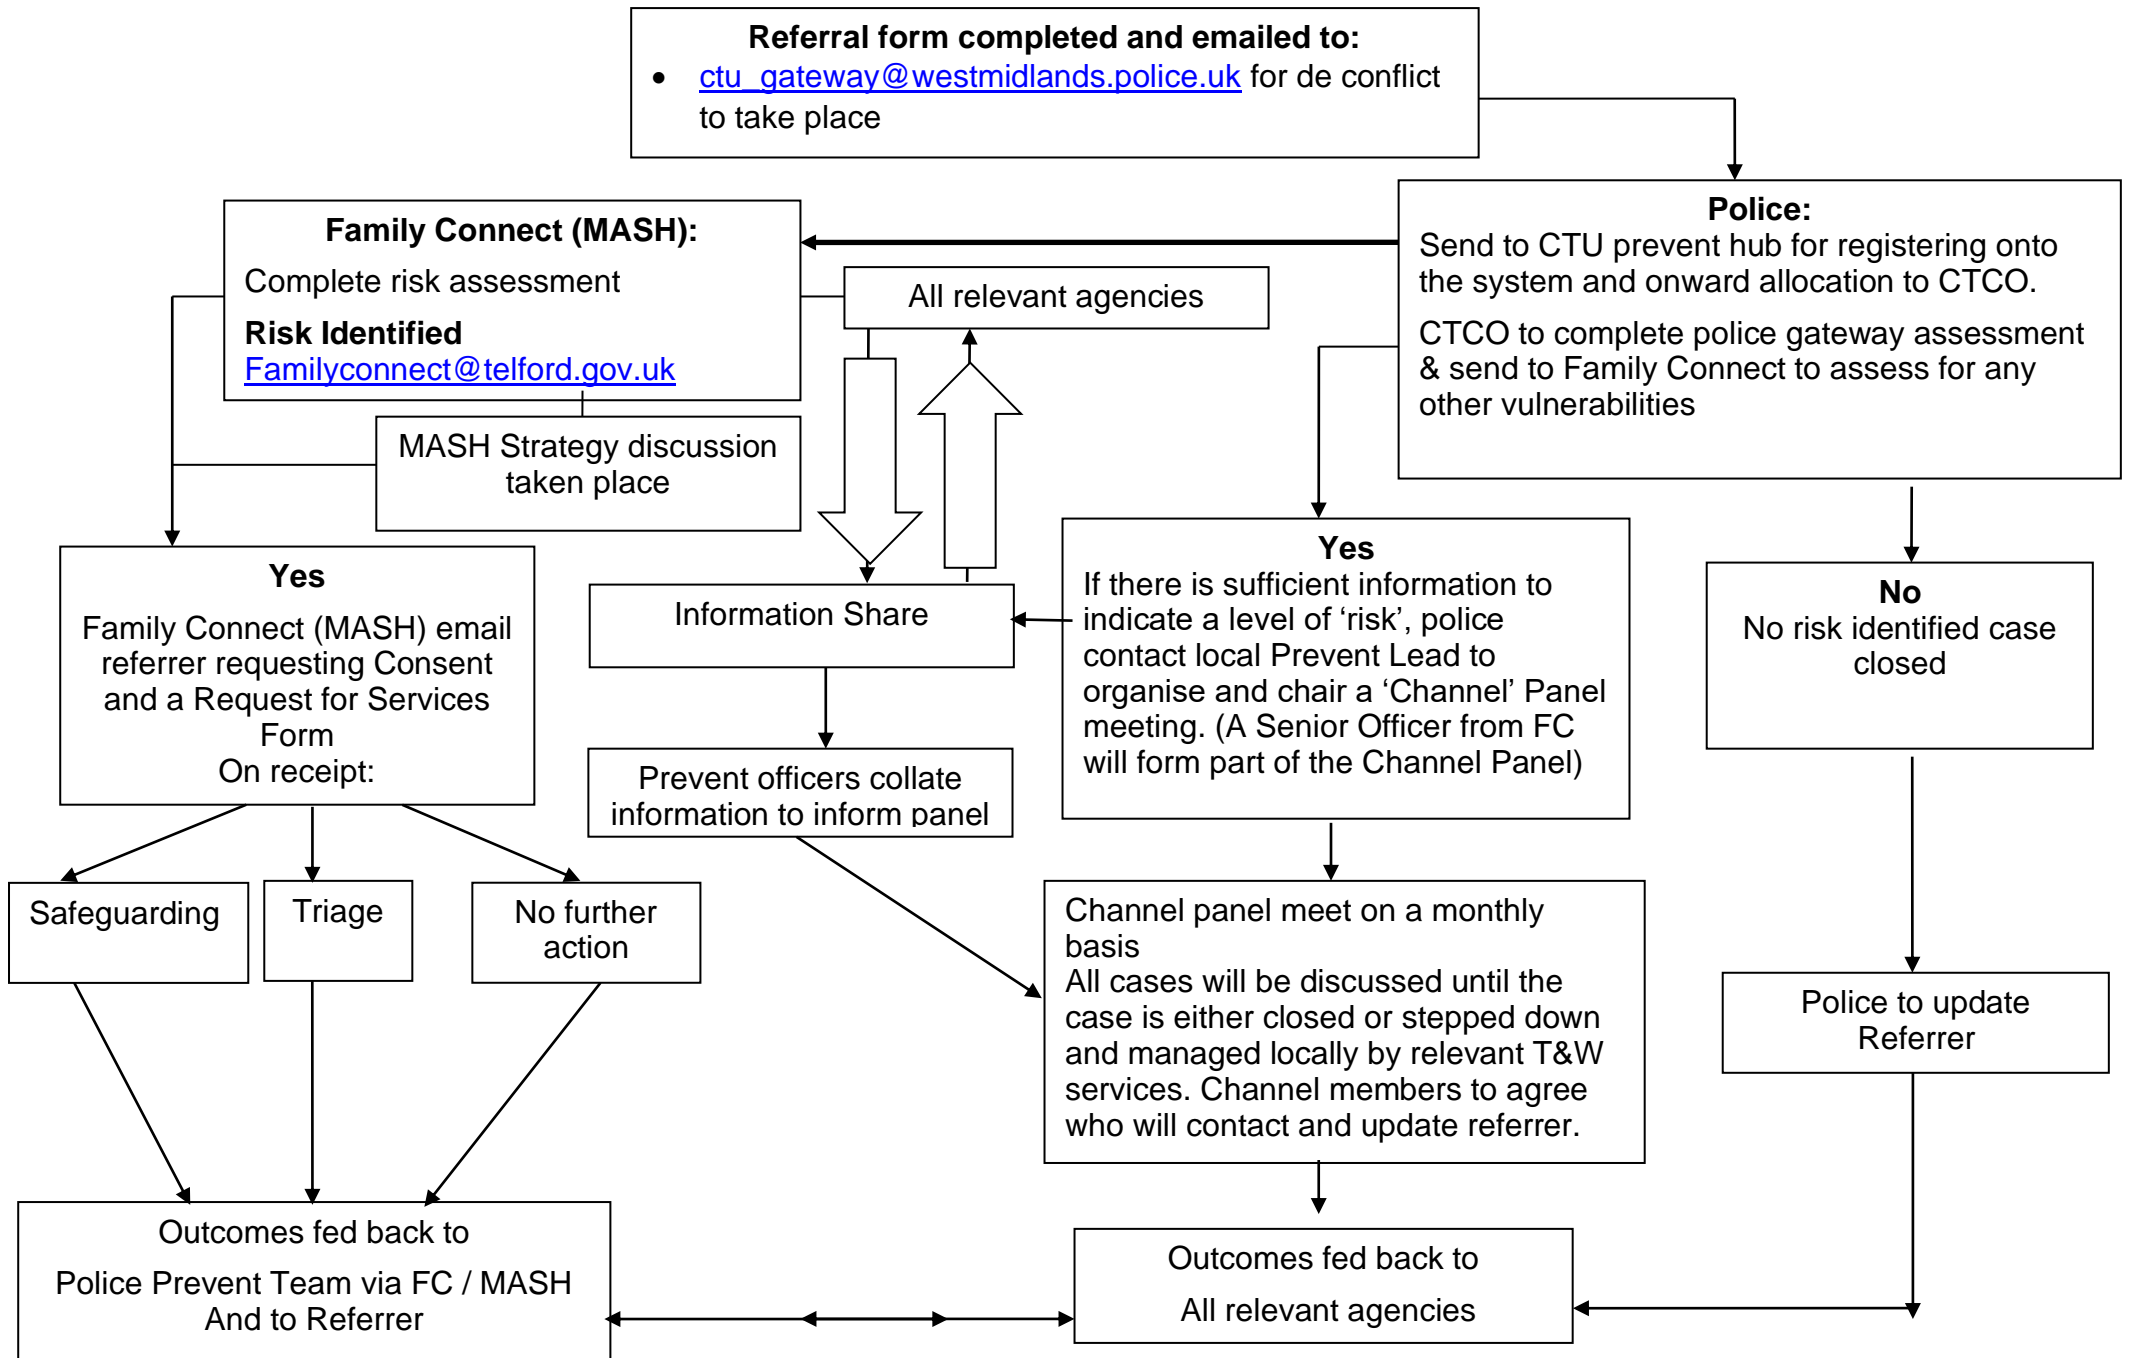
**Referral form completed and emailed to:**

- ctu_gateway@westmidlands.police.uk for de conflict to take place

**Police:**
Send to CTU prevent hub for registering onto the system and onward allocation to CTCO.

CTCO to complete police gateway assessment & send to Family Connect to assess for any other vulnerabilities

**Family Connect (MASH):**
Complete risk assessment

**Risk Identified**
Familyconnect@telford.gov.uk

All relevant agencies

MASH Strategy discussion taken place

**Yes**
Family Connect (MASH) email referrer requesting Consent and a Request for Services Form
On receipt:

Information Share

**Yes**
If there is sufficient information to indicate a level of 'risk', police contact local Prevent Lead to organise and chair a 'Channel' Panel meeting. (A Senior Officer from FC will form part of the Channel Panel)

**No**
No risk identified case closed

Prevent officers collate information to inform panel

Safeguarding

Triage

No further action

Channel panel meet on a monthly basis
All cases will be discussed until the case is either closed or stepped down and managed locally by relevant T&W services. Channel members to agree who will contact and update referrer.

Police to update Referrer

Outcomes fed back to

Police Prevent Team via FC / MASH
And to Referrer

Outcomes fed back to

All relevant agencies